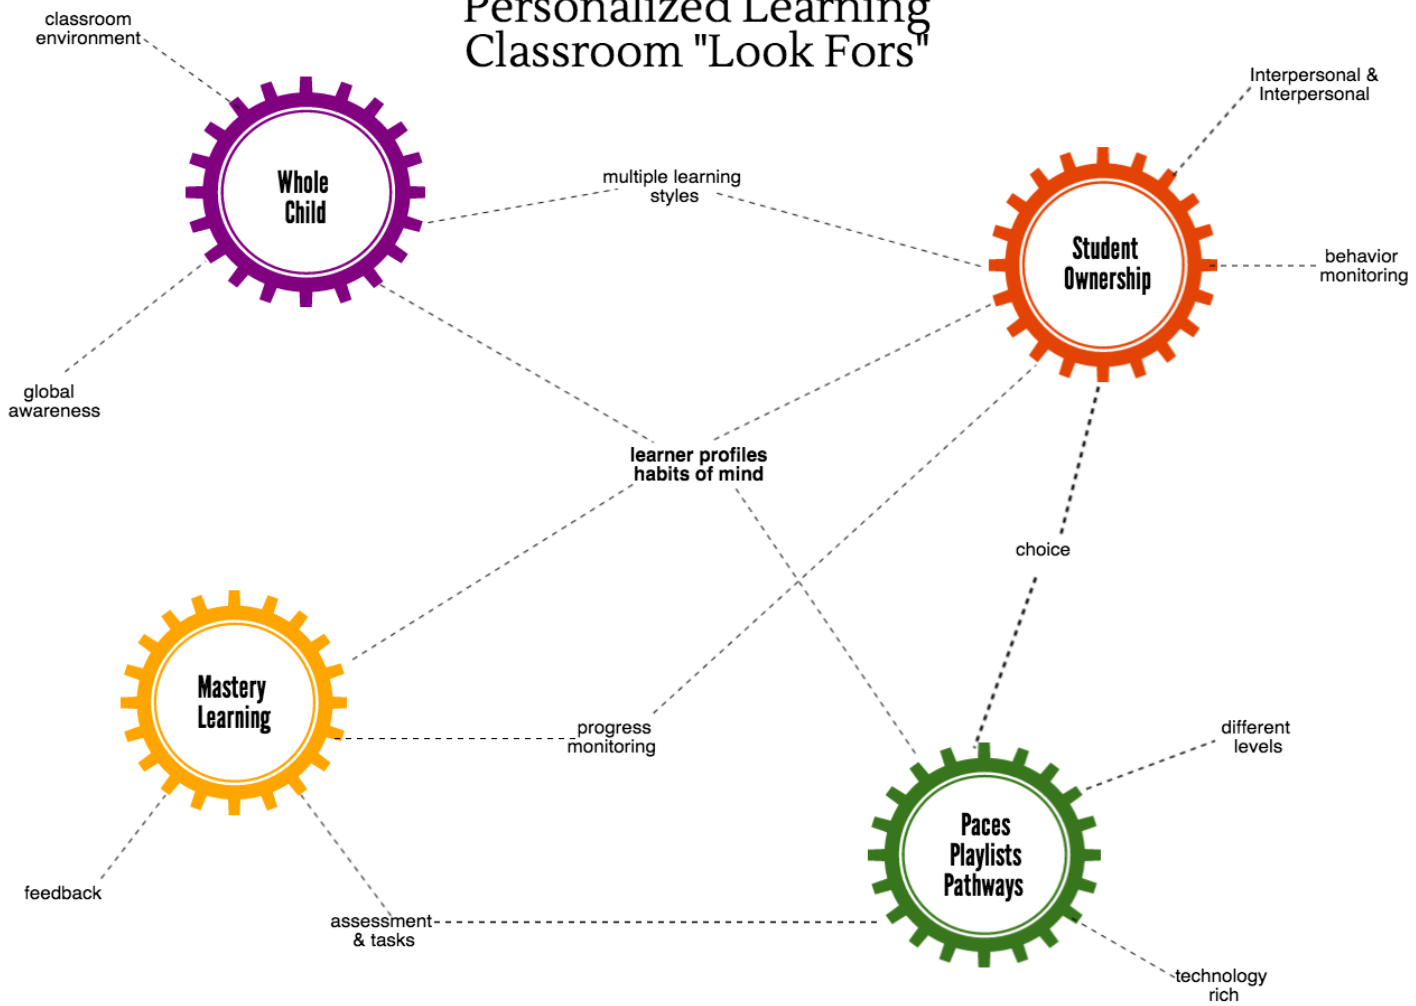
Personalized Learning Classroom "Look Fors"

classroom environment

Whole Child

multiple learning styles

Interpersonal & Interpersonal

Student Ownership

behavior monitoring

global awareness

learner profiles habits of mind

choice

Mastery Learning

progress monitoring

different levels

Paces Playlists Pathways

feedback

assessment & tasks

technology rich